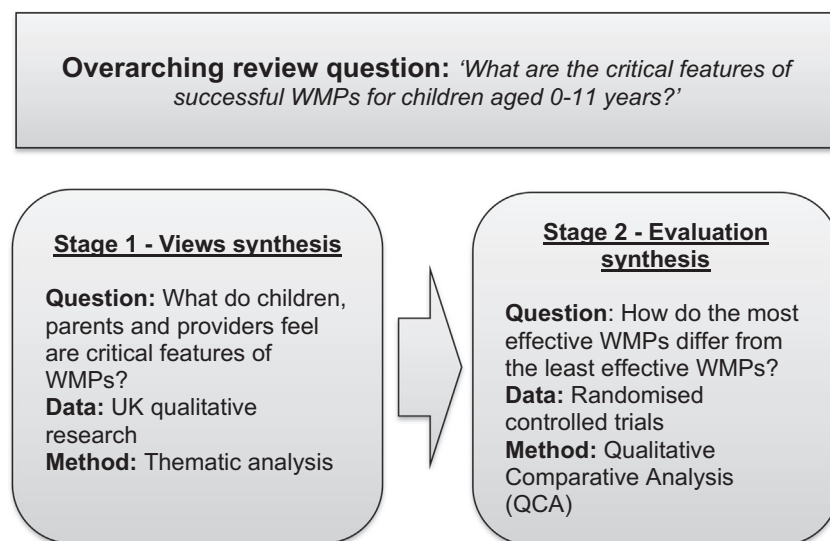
**Overarching review question:** *'What are the critical features of successful WMPs for children aged 0-11 years?'*

**Stage 1 - Views synthesis**

**Question:** What do children, parents and providers feel are critical features of WMPs?
**Data:** UK qualitative research
**Method:** Thematic analysis

**Stage 2 - Evaluation synthesis**

**Question**: How do the most effective WMPs differ from the least effective WMPs?
**Data:** Randomised controlled trials
**Method:** Qualitative Comparative Analysis (QCA)